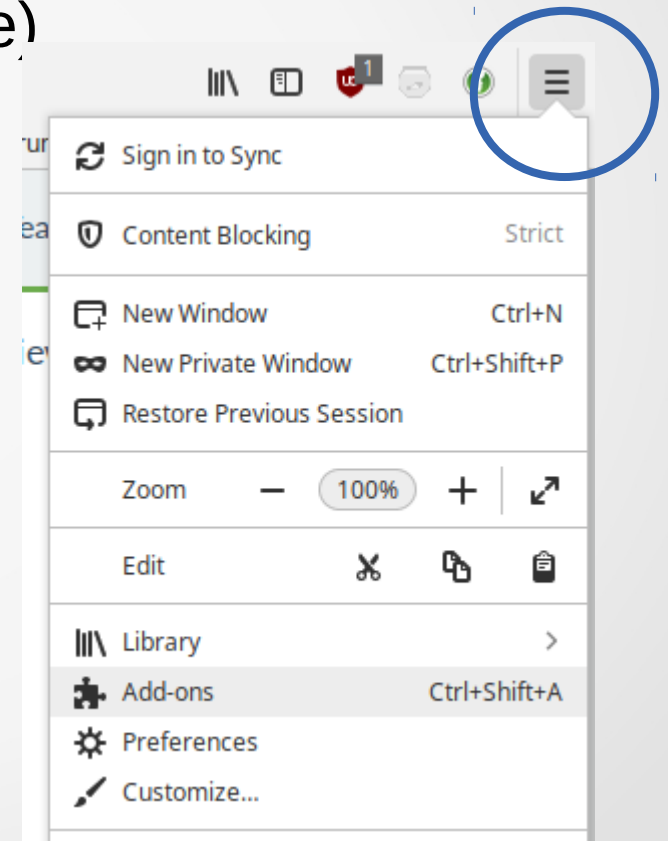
e)

1

ru
ea
iev

Sign in to Sync

Content Blocking Strict

New Window Ctrl+N
New Private Window Ctrl+Shift+P
Restore Previous Session

Zoom — 100% +

Edit

Library >
Add-ons Ctrl+Shift+A
Preferences
Customize...